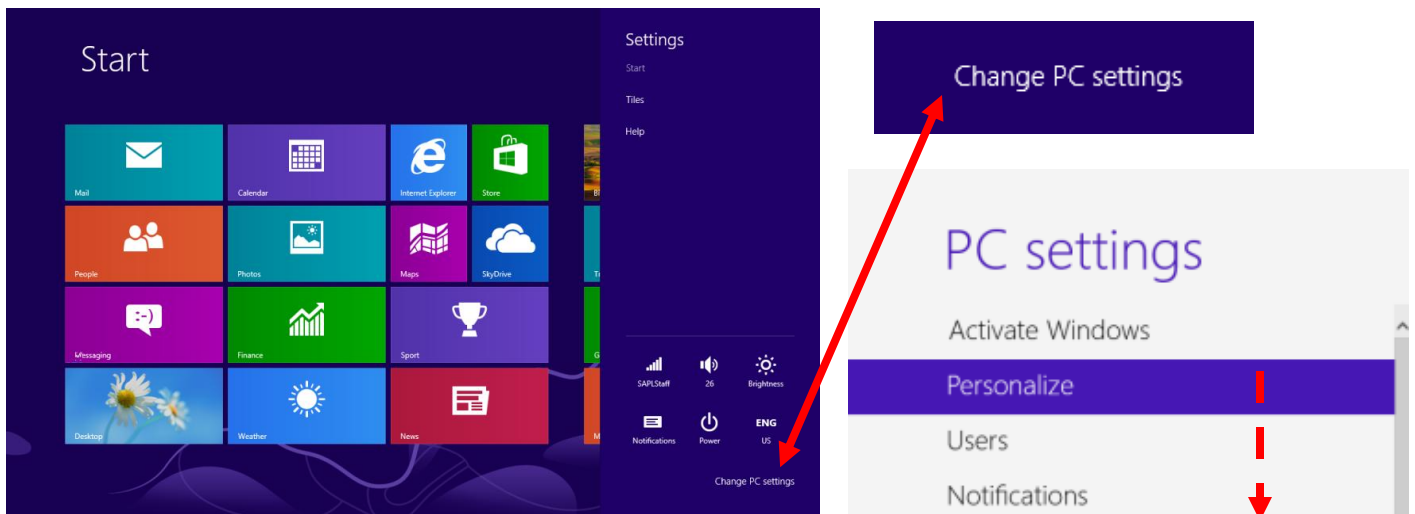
Start

Mail
Calendar
Internet Explorer
Store
People
Photos
Maps
SkyDrive
Messaging
Finance
Sport
Desktop
Weather
News

Settings
Start
Tiles
Help

SAPLStaff
26
Brightness
Notifications
Power
ENG
US
Change PC settings

Change PC settings

PC settings
Activate Windows
Personalize
Users
Notifications